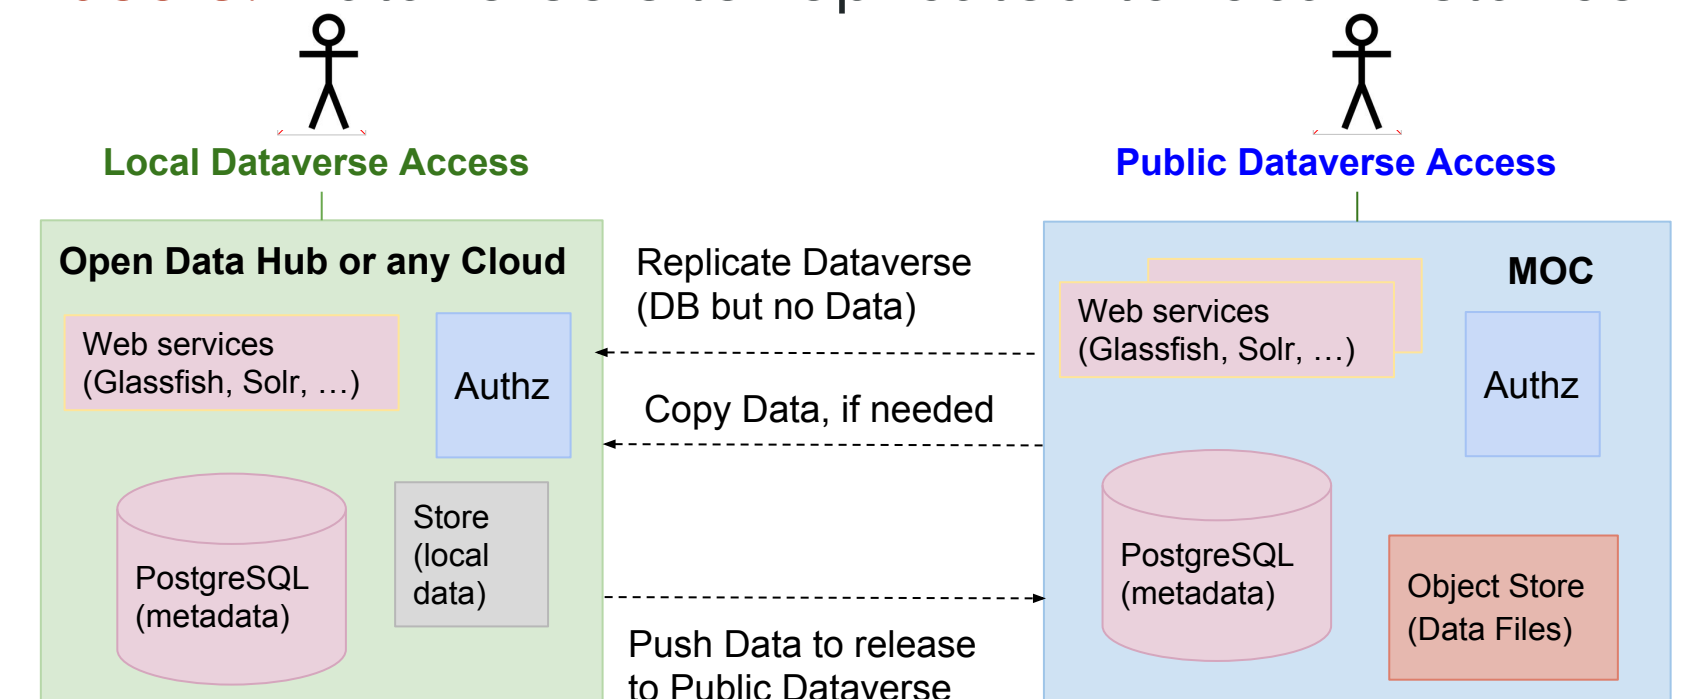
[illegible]

Local Dataverse Access

Public Dataverse Access

Open Data Hub or any Cloud

Web services (Glassfish, Solr, …)

Authz

PostgreSQL (metadata)

Store (local data)

Replicate Dataverse (DB but no Data)

Copy Data, if needed

Push Data to release to Public Dataverse

MOC

Web services (Glassfish, Solr, …)

Authz

PostgreSQL (metadata)

Object Store (Data Files)